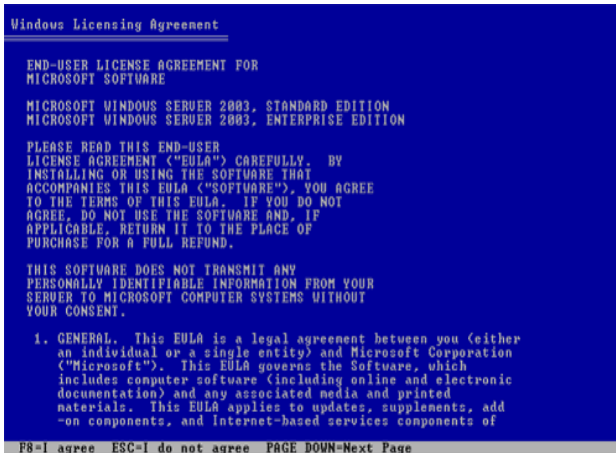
Windows Licensing Agreement

END-USER LICENSE AGREEMENT FOR MICROSOFT SOFTWARE

MICROSOFT WINDOWS SERVER 2003, STANDARD EDITION
MICROSOFT WINDOWS SERVER 2003, ENTERPRISE EDITION

PLEASE READ THIS END-USER LICENSE AGREEMENT ("EULA") CAREFULLY. BY INSTALLING OR USING THE SOFTWARE THAT ACCOMPANIES THIS EULA ("SOFTWARE"), YOU AGREE TO THE TERMS OF THIS EULA. IF YOU DO NOT AGREE, DO NOT USE THE SOFTWARE AND, IF APPLICABLE, RETURN IT TO THE PLACE OF PURCHASE FOR A FULL REFUND.

THIS SOFTWARE DOES NOT TRANSMIT ANY PERSONALLY IDENTIFIABLE INFORMATION FROM YOUR SERVER TO MICROSOFT COMPUTER SYSTEMS WITHOUT YOUR CONSENT.

1. GENERAL. This EULA is a legal agreement between you (either an individual or a single entity) and Microsoft Corporation ("Microsoft"). This EULA governs the Software, which includes computer software (including online and electronic documentation) and any associated media and printed materials. This EULA applies to updates, supplements, add-on components, and Internet-based services components of

F8=I agree ESC=I do not agree PAGE DOWN=Next Page